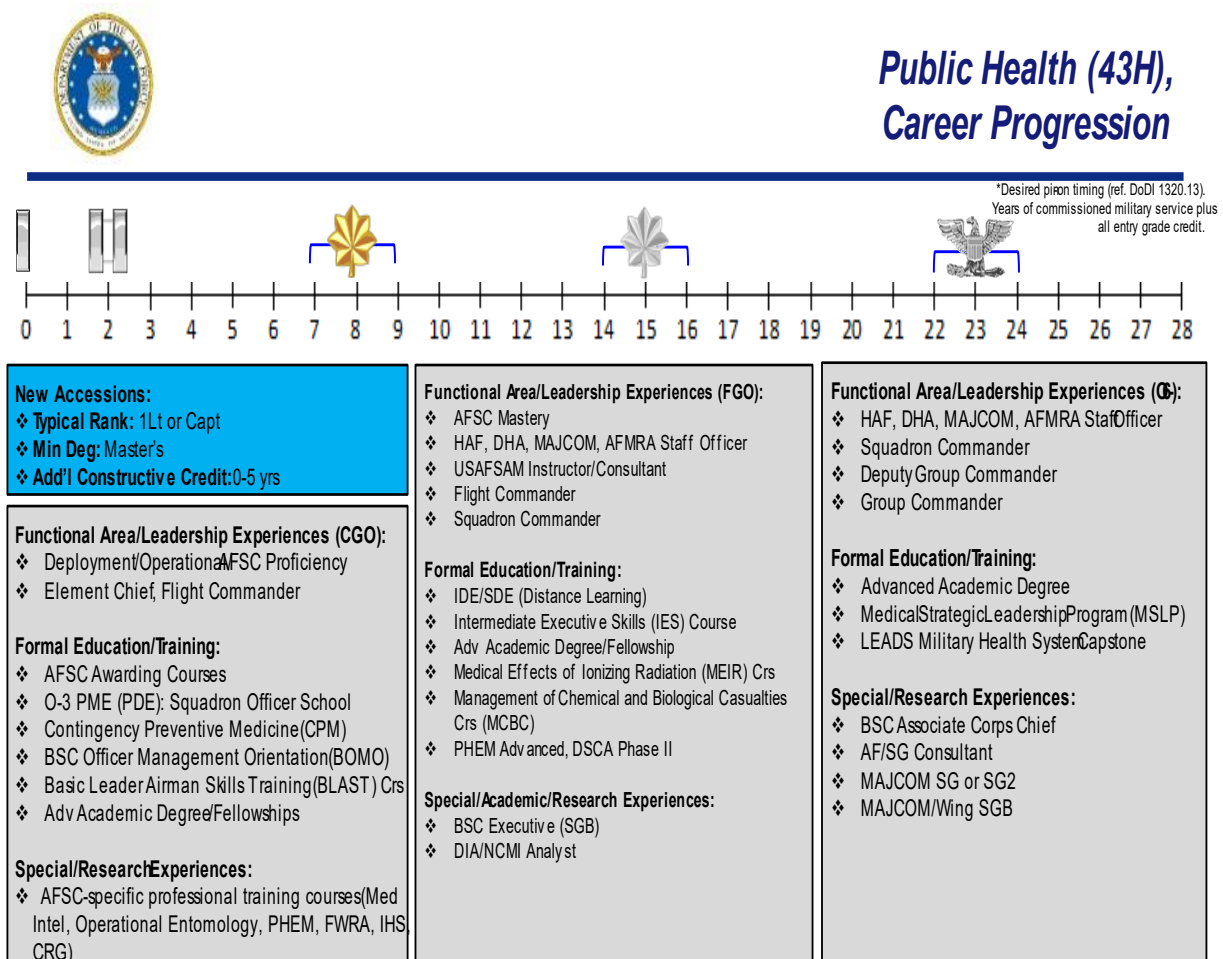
Public Health (43H), Career Progression

*Desired piron timing (ref. DoDI 1320.13). Years of commissioned military service plus all entry grade credit.

0 1 2 3 4 5 6 7 8 9 10 11 12 13 14 15 16 17 18 19 20 21 22 23 24 25 26 27 28

New Accessions:
❖ Typical Rank: 1Lt or Capt
❖ Min Deg: Master's
❖ Add'l Constructive Credit: 0-5 yrs

Functional Area/Leadership Experiences (CGO):
❖ Deployment/Operational AFSC Proficiency
❖ Element Chief, Flight Commander

Formal Education/Training:
❖ AFSC Awarding Courses
❖ O-3 PME (PDE): Squadron Officer School
❖ Contingency Preventive Medicine (CPM)
❖ BSC Officer Management Orientation (BOMO)
❖ Basic Leader Airman Skills Training (BLAST) Crs
❖ Adv Academic Degree/Fellowships

Special/Research Experiences:
❖ AFSC-specific professional training courses (Med Intel, Operational Entomology, PHEM, FWRA, IHS, CRG)

Functional Area/Leadership Experiences (FGO):
❖ AFSC Mastery
❖ HAF, DHA, MAJCOM, AFMRA Staff Officer
❖ USAFSAM Instructor/Consultant
❖ Flight Commander
❖ Squadron Commander

Formal Education/Training:
❖ IDE/SDE (Distance Learning)
❖ Intermediate Executive Skills (IES) Course
❖ Adv Academic Degree/Fellowship
❖ Medical Effects of Ionizing Radiation (MEIR) Crs
❖ Management of Chemical and Biological Casualties Crs (MCBC)
❖ PHEM Advanced, DSCA Phase II

Special/Academic/Research Experiences:
❖ BSC Executive (SGB)
❖ DIA/NCMI Analyst

Functional Area/Leadership Experiences (O6):
❖ HAF, DHA, MAJCOM, AFMRA Staff Officer
❖ Squadron Commander
❖ Deputy Group Commander
❖ Group Commander

Formal Education/Training:
❖ Advanced Academic Degree
❖ Medical Strategic Leadership Program (MSLP)
❖ LEADS Military Health System Capstone

Special/Research Experiences:
❖ BSC Associate Corps Chief
❖ AF/SG Consultant
❖ MAJCOM SG or SG2
❖ MAJCOM/Wing SGB